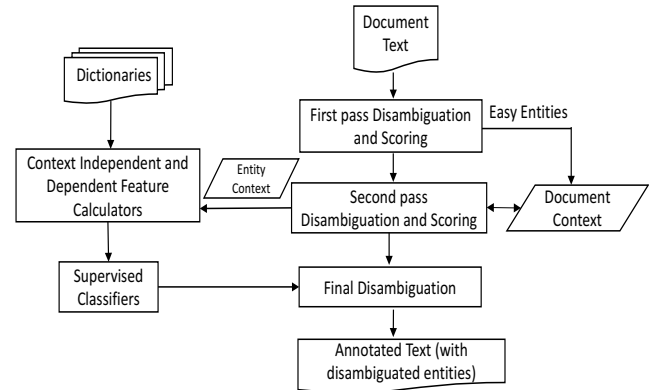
Document Text

Dictionaries

First pass Disambiguation and Scoring

Easy Entities

Context Independent and Dependent Feature Calculators

Entity Context

Second pass Disambiguation and Scoring

Document Context

Supervised Classifiers

Final Disambiguation

Annotated Text (with disambiguated entities)